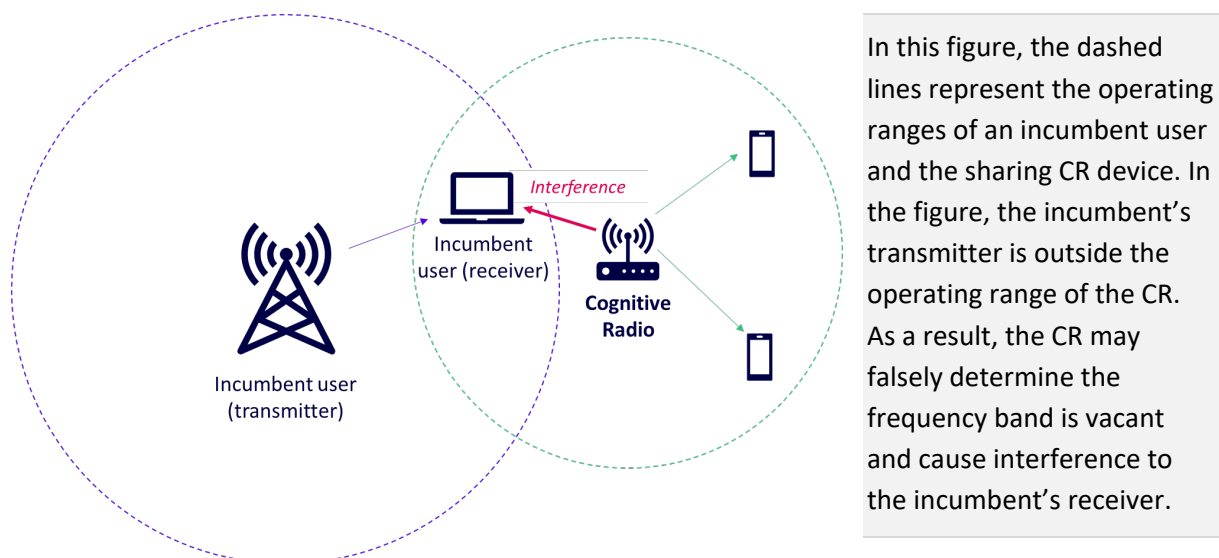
Interference

Incumbent user (receiver)

Cognitive Radio

Incumbent user (transmitter)

In this figure, the dashed lines represent the operating ranges of an incumbent user and the sharing CR device. In the figure, the incumbent's transmitter is outside the operating range of the CR. As a result, the CR may falsely determine the frequency band is vacant and cause interference to the incumbent's receiver.